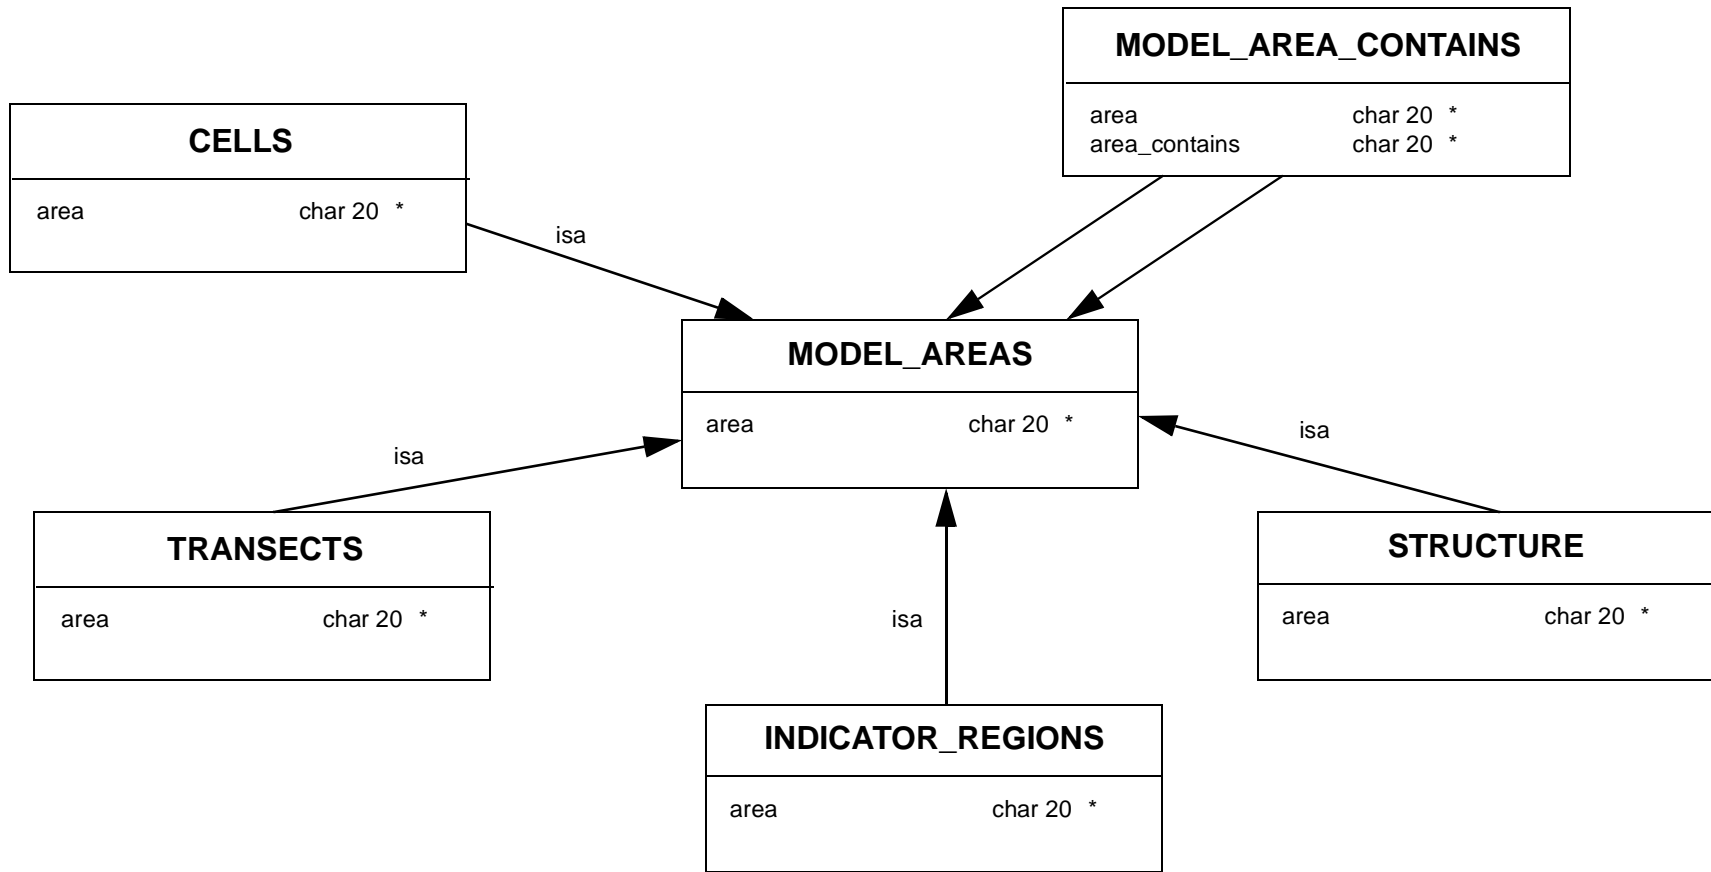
MODEL_AREA_CONTAINS

area char 20 *
area_contains char 20 *

CELLS

area char 20 *

isa

MODEL_AREAS

area char 20 *

isa

isa

TRANSECTS

area char 20 *

STRUCTURE

area char 20 *

isa

INDICATOR_REGIONS

area char 20 *